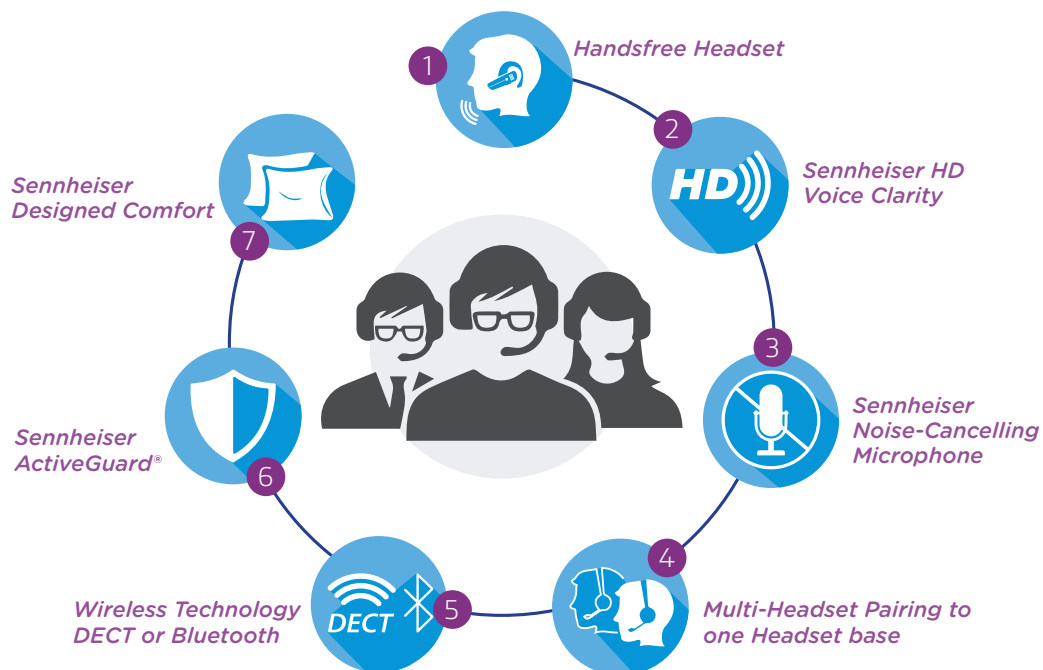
1
Handsfree Headset

2
HD
Sennheiser HD Voice Clarity

3
Sennheiser Noise-Cancelling Microphone

4
Multi-Headset Pairing to one Headset base

5
DECT
Wireless Technology DECT or Bluetooth

6
Sennheiser ActiveGuard®

7
Sennheiser Designed Comfort